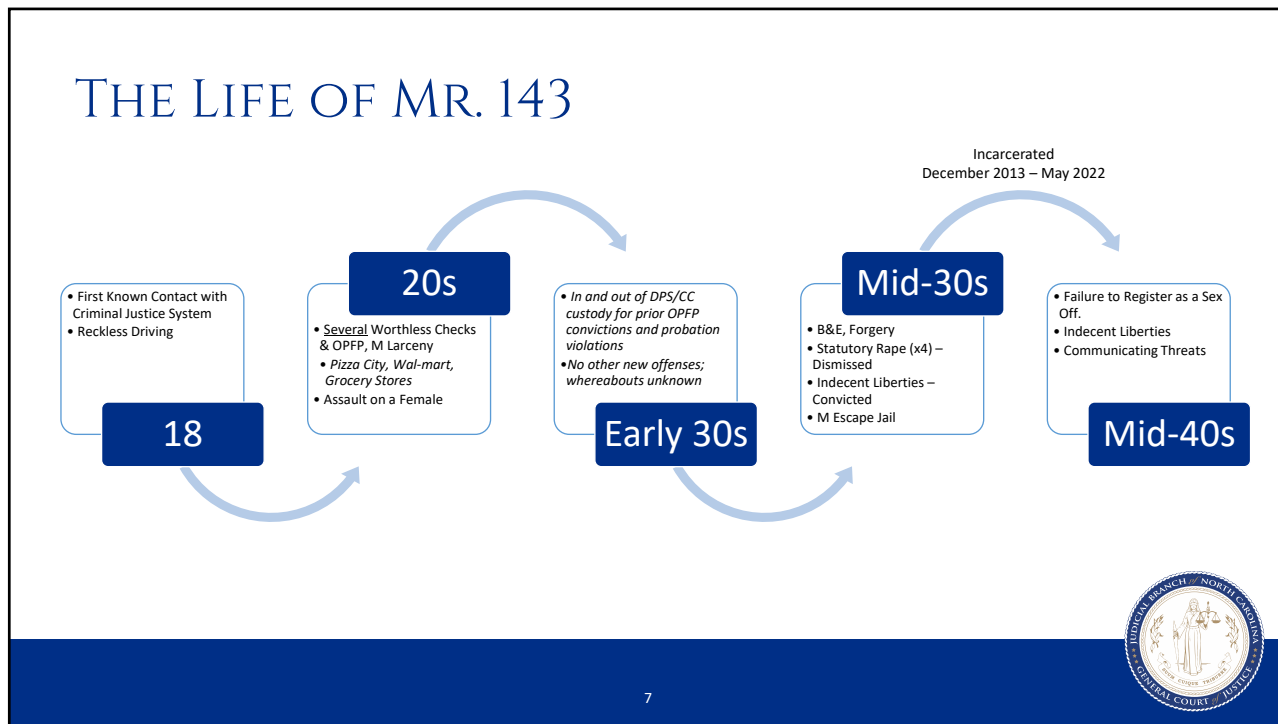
The Life of Mr. 143

Incarcerated
December 2013 – May 2022

• First Known Contact with Criminal Justice System
• Reckless Driving

18

20s

• Several Worthless Checks & OPFP, M Larceny
• *Pizza City, Wal-mart, Grocery Stores*
• Assault on a Female

• *In and out of DPS/CC custody for prior OPFP convictions and probation violations*
• *No other new offenses; whereabouts unknown*

Early 30s

Mid-30s

• B&E, Forgery
• Statutory Rape (x4) – Dismissed
• Indecent Liberties – Convicted
• M Escape Jail

• Failure to Register as a Sex Off.
• Indecent Liberties
• Communicating Threats

Mid-40s

Judicial Branch of North Carolina
General Court of Justice
Suum Cuique Tribuere

7